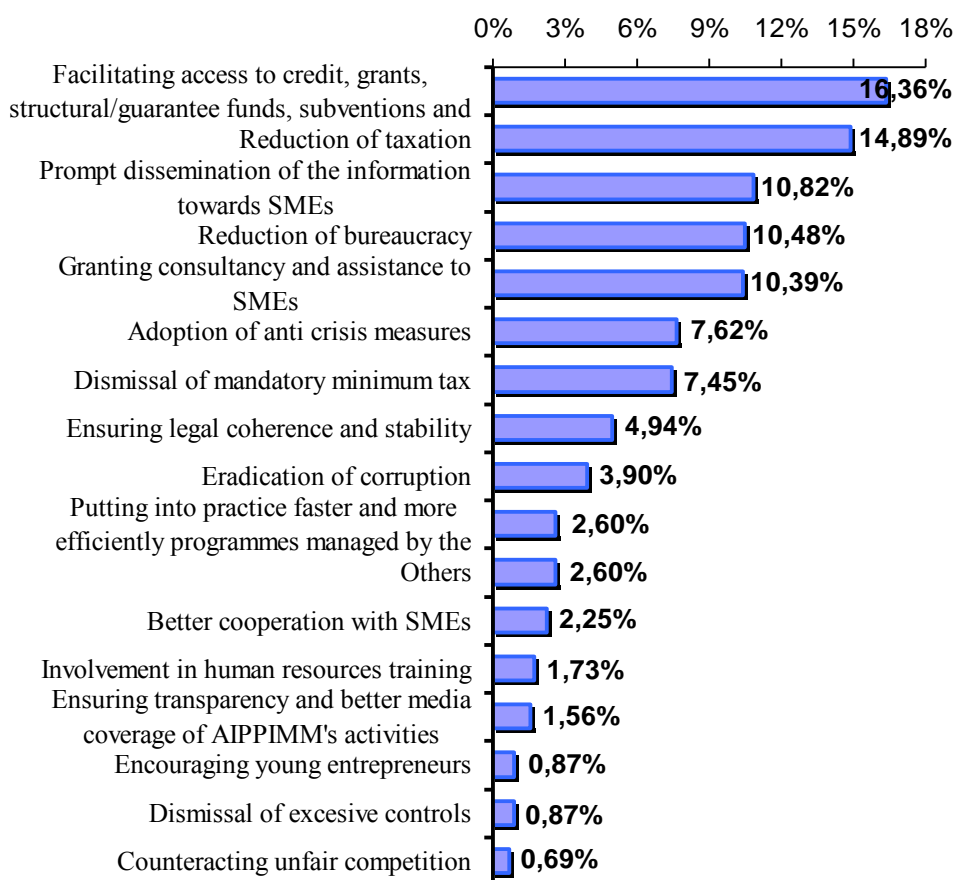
0% 3% 6% 9% 12% 15% 18%

Facilitating access to credit, grants, structural/guarantee funds, subventions and 16,36%
Reduction of taxation 14,89%
Prompt dissemination of the information towards SMEs 10,82%
Reduction of bureaucracy 10,48%
Granting consultancy and assistance to SMEs 10,39%
Adoption of anti crisis measures 7,62%
Dismissal of mandatory minimum tax 7,45%
Ensuring legal coherence and stability 4,94%
Eradication of corruption 3,90%
Putting into practice faster and more efficiently programmes managed by the 2,60%
Others 2,60%
Better cooperation with SMEs 2,25%
Involvement in human resources training 1,73%
Ensuring transparency and better media coverage of AIPPIMM's activities 1,56%
Encouraging young entrepreneurs 0,87%
Dismissal of excesive controls 0,87%
Counteracting unfair competition 0,69%